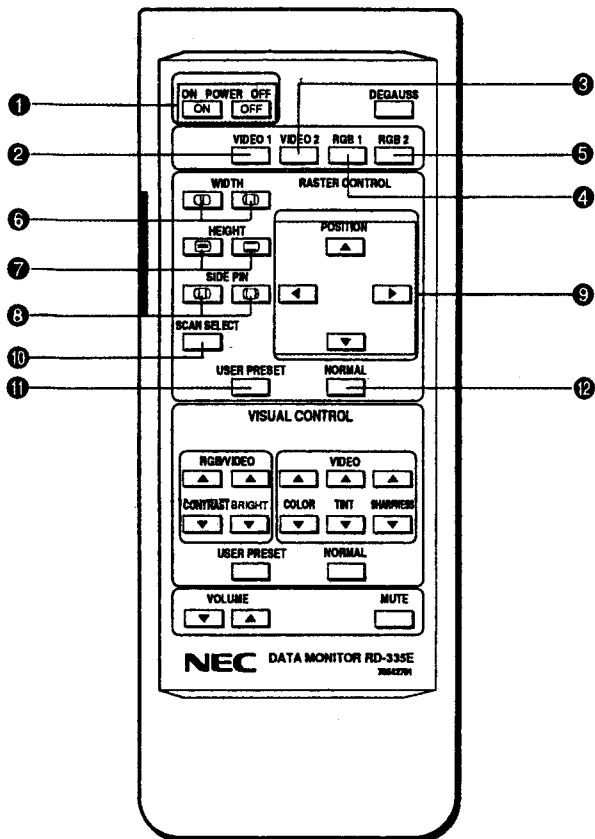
❶
ON POWER OFF
ON
OFF
DEGAUSS
❸
❷
VIDEO 1
VIDEO 2
RGB 1
RGB 2
❺
WIDTH
RASTER CONTROL
❹
❻
HEIGHT
POSITION
❼
SIDE PIN
❾
❽
SCAN SELECT
❿
USER PRESET
NORMAL
⓫
⓬
VISUAL CONTROL
RGB/VIDEO
VIDEO
CONTRAST
BRIGHT
COLOR
TINT
SHARPNESS
USER PRESET
NORMAL
VOLUME
MUTE
NEC
DATA MONITOR RD-335E
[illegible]